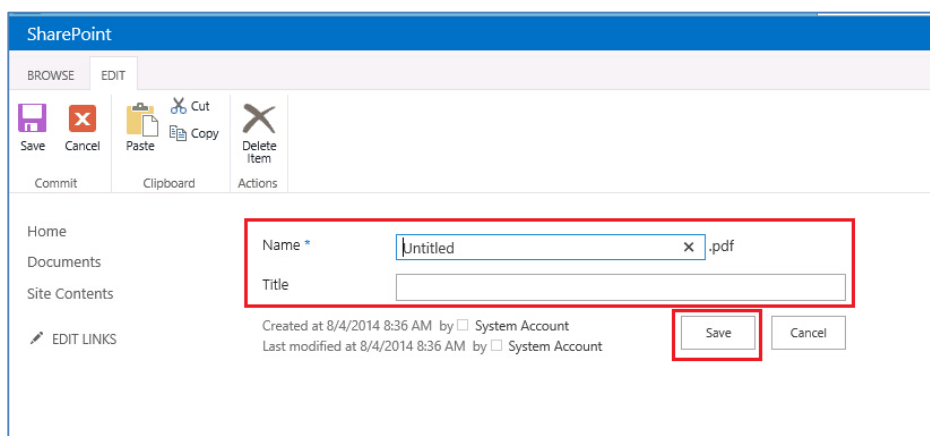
SharePoint

BROWSE EDIT

Save Cancel
Commit

Paste Cut Copy
Clipboard

Delete Item
Actions

Home
Documents
Site Contents

EDIT LINKS

Name * Untitled .pdf

Title

Created at 8/4/2014 8:36 AM by System Account
Last modified at 8/4/2014 8:36 AM by System Account

Save Cancel